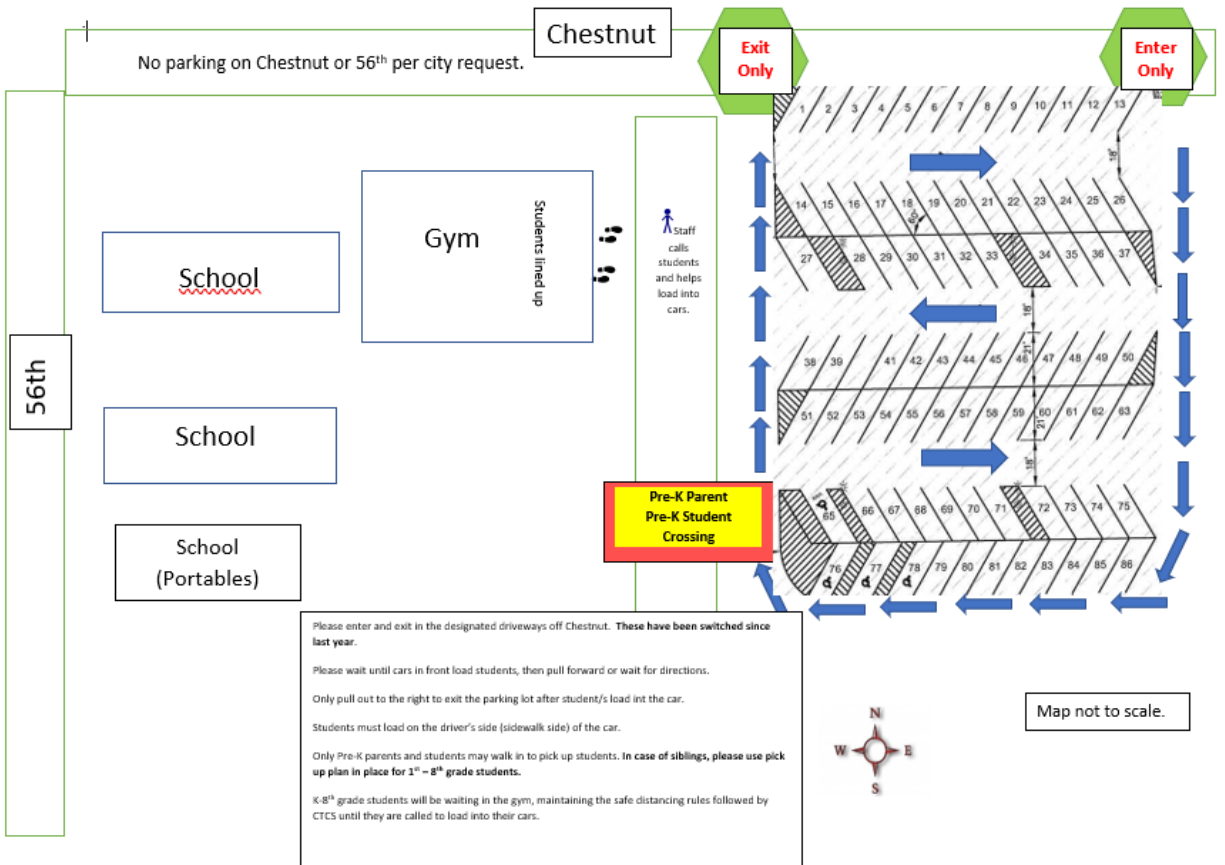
Chestnut

No parking on Chestnut or 56$^{th}$ per city request.

Exit Only

Enter Only

56th

School

School

School (Portables)

Gym

Students lined up

Staff calls students and helps load into cars.

Pre-K Parent
Pre-K Student
Crossing

1 2 3 4 5 6 7 8 9 10 11 12 13

14 15 16 17 18 19 20 21 22 23 24 25 26

27 28 29 30 31 32 33 34 35 36 37

38 39 41 42 43 44 45 46 47 48 49 50

51 52 53 54 55 56 57 58 59 60 61 62 63

65 66 67 68 69 70 71 72 73 74 75

76 77 78 79 80 81 82 83 84 85 86

18'
60°
18'
21'
21'
18'

Please enter and exit in the designated driveways off Chestnut. **These have been switched since last year**.

Please wait until cars in front load students, then pull forward or wait for directions.

Only pull out to the right to exit the parking lot after student/s load int the car.

Students must load on the driver's side (sidewalk side) of the car.

Only Pre-K parents and students may walk in to pick up students. **In case of siblings, please use pick up plan in place for 1$^{st}$ – 8$^{th}$ grade students.**

K-8$^{th}$ grade students will be waiting in the gym, maintaining the safe distancing rules followed by CTCS until they are called to load into their cars.

N
W
E
S

Map not to scale.